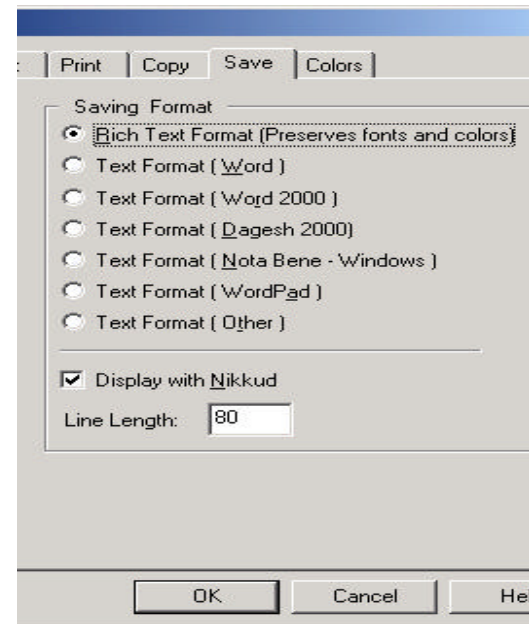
Print | Copy | Save | Colors

Saving Format

Rich Text Format (Preserves fonts and colors)

Text Format ( Word )

Text Format ( Word 2000 )

Text Format ( Dagesh 2000)

Text Format ( Nota Bene - Windows )

Text Format ( WordPad )

Text Format ( Other )

Display with Nikkud

Line Length: 80

OK

Cancel

He